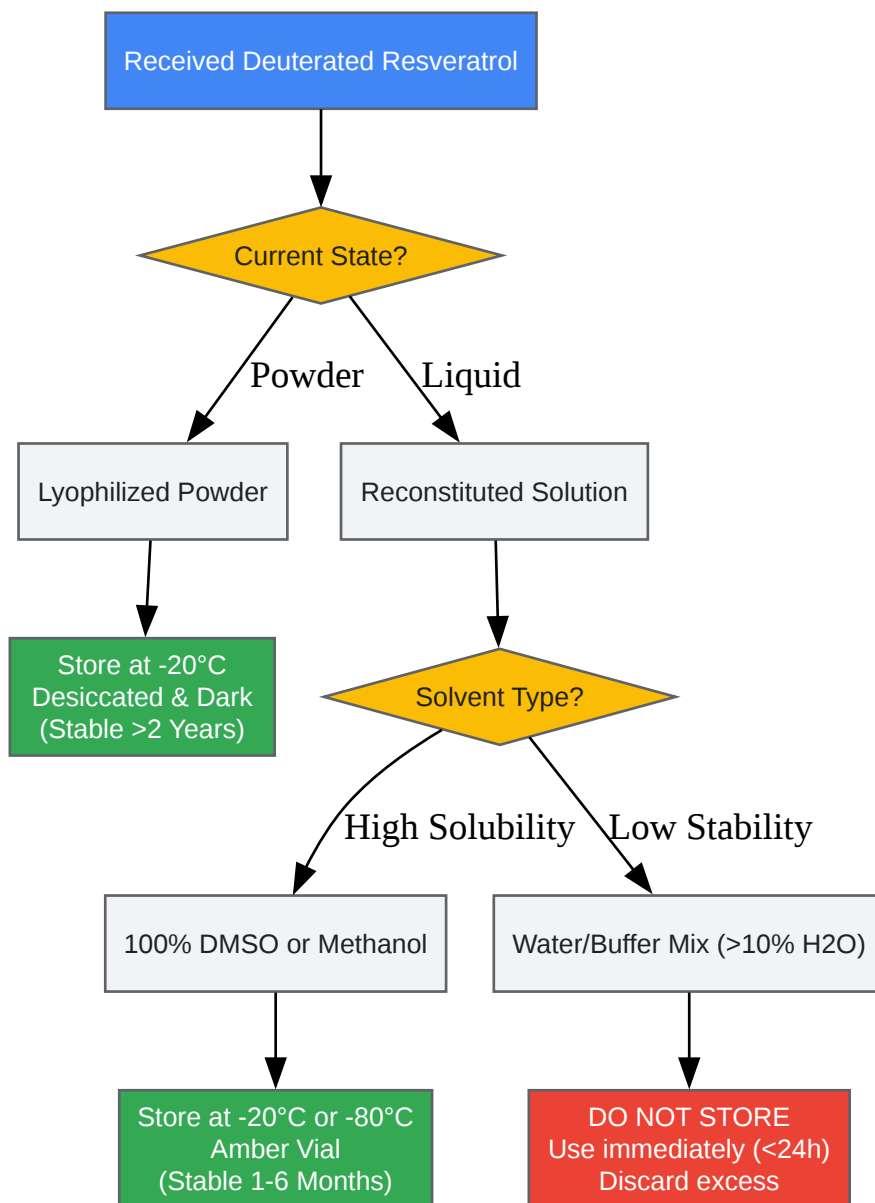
Received Deuterated Resveratrol

Current State?

Powder

Liquid

Lyophilized Powder

Reconstituted Solution

Store at -20°C
Desiccated & Dark
(Stable >2 Years)

Solvent Type?

High Solubility

Low Stability

100% DMSO or Methanol

Water/Buffer Mix (>10% H2O)

Store at -20°C or -80°C
Amber Vial
(Stable 1-6 Months)

DO NOT STORE
Use immediately (<24h)
Discard excess